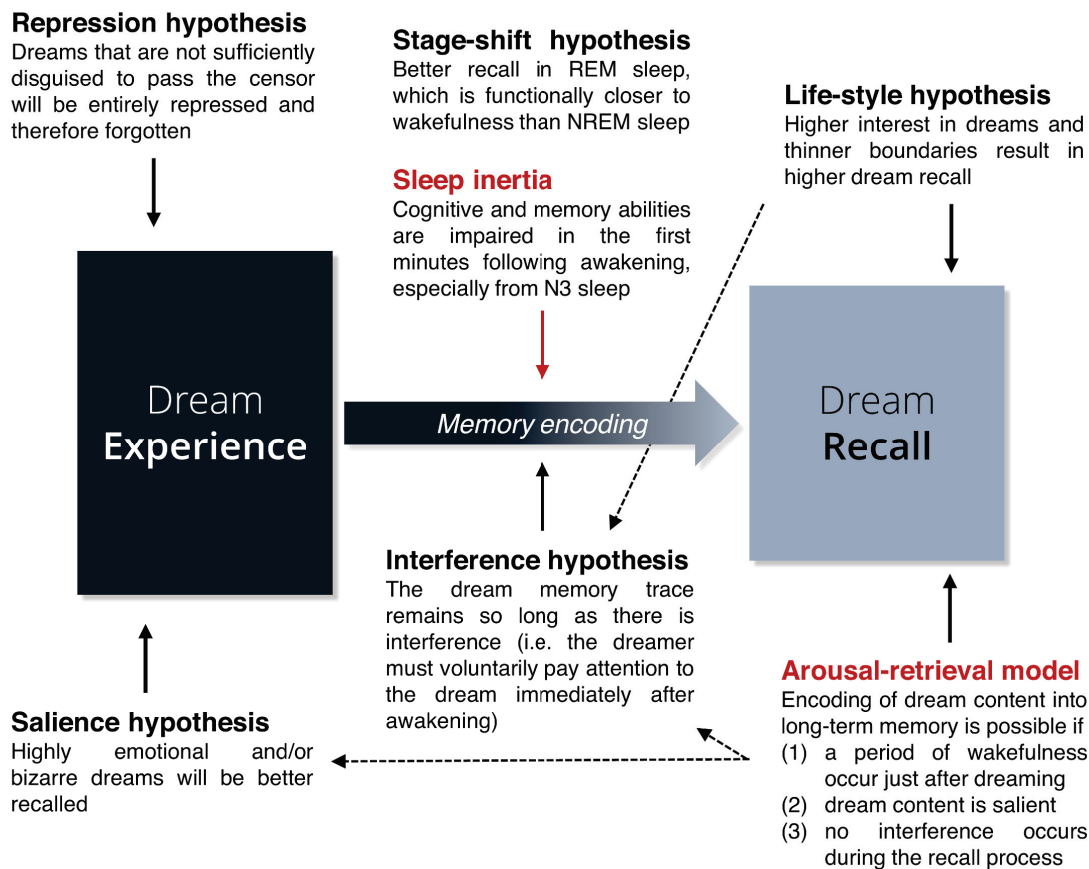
Repression hypothesis
Dreams that are not sufficiently disguised to pass the censor will be entirely repressed and therefore forgotten

Stage-shift hypothesis
Better recall in REM sleep, which is functionally closer to wakefulness than NREM sleep

Life-style hypothesis
Higher interest in dreams and thinner boundaries result in higher dream recall

Sleep inertia
Cognitive and memory abilities are impaired in the first minutes following awakening, especially from N3 sleep

Dream
Experience

Memory encoding

Dream
Recall

Interference hypothesis
The dream memory trace remains so long as there is interference (i.e. the dreamer must voluntarily pay attention to the dream immediately after awakening)

Arousal-retrieval model
Encoding of dream content into long-term memory is possible if
(1) a period of wakefulness occur just after dreaming
(2) dream content is salient
(3) no interference occurs during the recall process

Salience hypothesis
Highly emotional and/or bizarre dreams will be better recalled